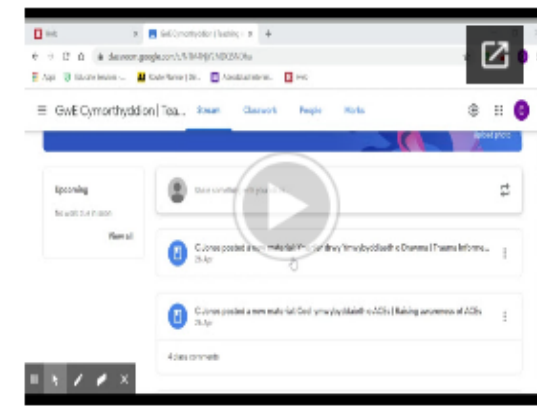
GwE Cymorthyddion | Tea...

Stream

Classwork

People

Marks

Upcoming

No work due soon

View all

C Jones posted a new material: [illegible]

C Jones posted a new material: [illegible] | Raising awareness of ACEs

4 class comments